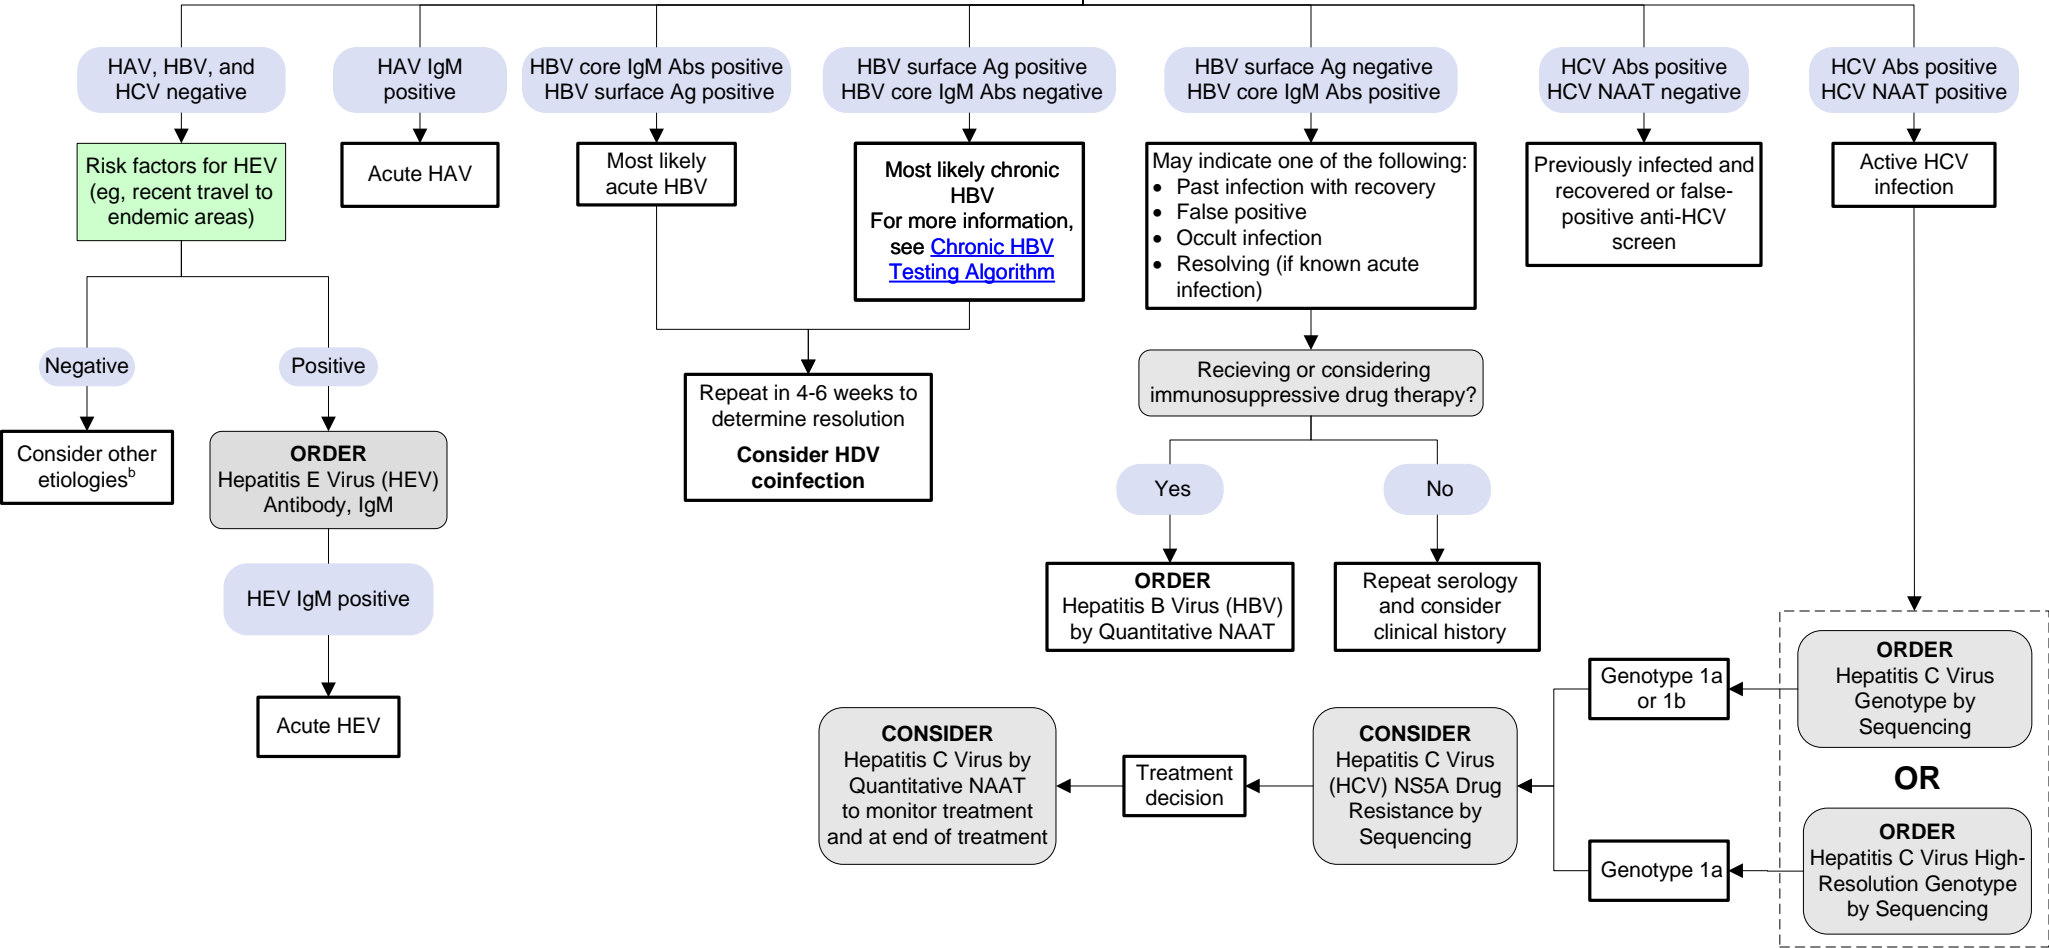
HAV, HBV, and HCV negative

HAV IgM positive

HBV core IgM Abs positive HBV surface Ag positive

HBV surface Ag positive HBV core IgM Abs negative

HBV surface Ag negative HBV core IgM Abs positive

HCV Abs positive HCV NAAT negative

HCV Abs positive HCV NAAT positive

Risk factors for HEV (eg, recent travel to endemic areas)

Acute HAV

Most likely acute HBV

Most likely chronic HBV
For more information, see Chronic HBV Testing Algorithm

May indicate one of the following:
- Past infection with recovery
- False positive
- Occult infection
- Resolving (if known acute infection)

Previously infected and recovered or false-positive anti-HCV screen

Active HCV infection

Negative

Positive

Repeat in 4-6 weeks to determine resolution
Consider HDV coinfection

Recieving or considering immunosuppressive drug therapy?

Consider other etiologies$^{b}$

ORDER
Hepatitis E Virus (HEV) Antibody, IgM

Yes

No

HEV IgM positive

ORDER
Hepatitis B Virus (HBV) by Quantitative NAAT

Repeat serology and consider clinical history

Acute HEV

Genotype 1a or 1b

ORDER
Hepatitis C Virus Genotype by Sequencing

CONSIDER
Hepatitis C Virus by Quantitative NAAT to monitor treatment and at end of treatment

Treatment decision

CONSIDER
Hepatitis C Virus (HCV) NS5A Drug Resistance by Sequencing

OR

Genotype 1a

ORDER
Hepatitis C Virus High-Resolution Genotype by Sequencing